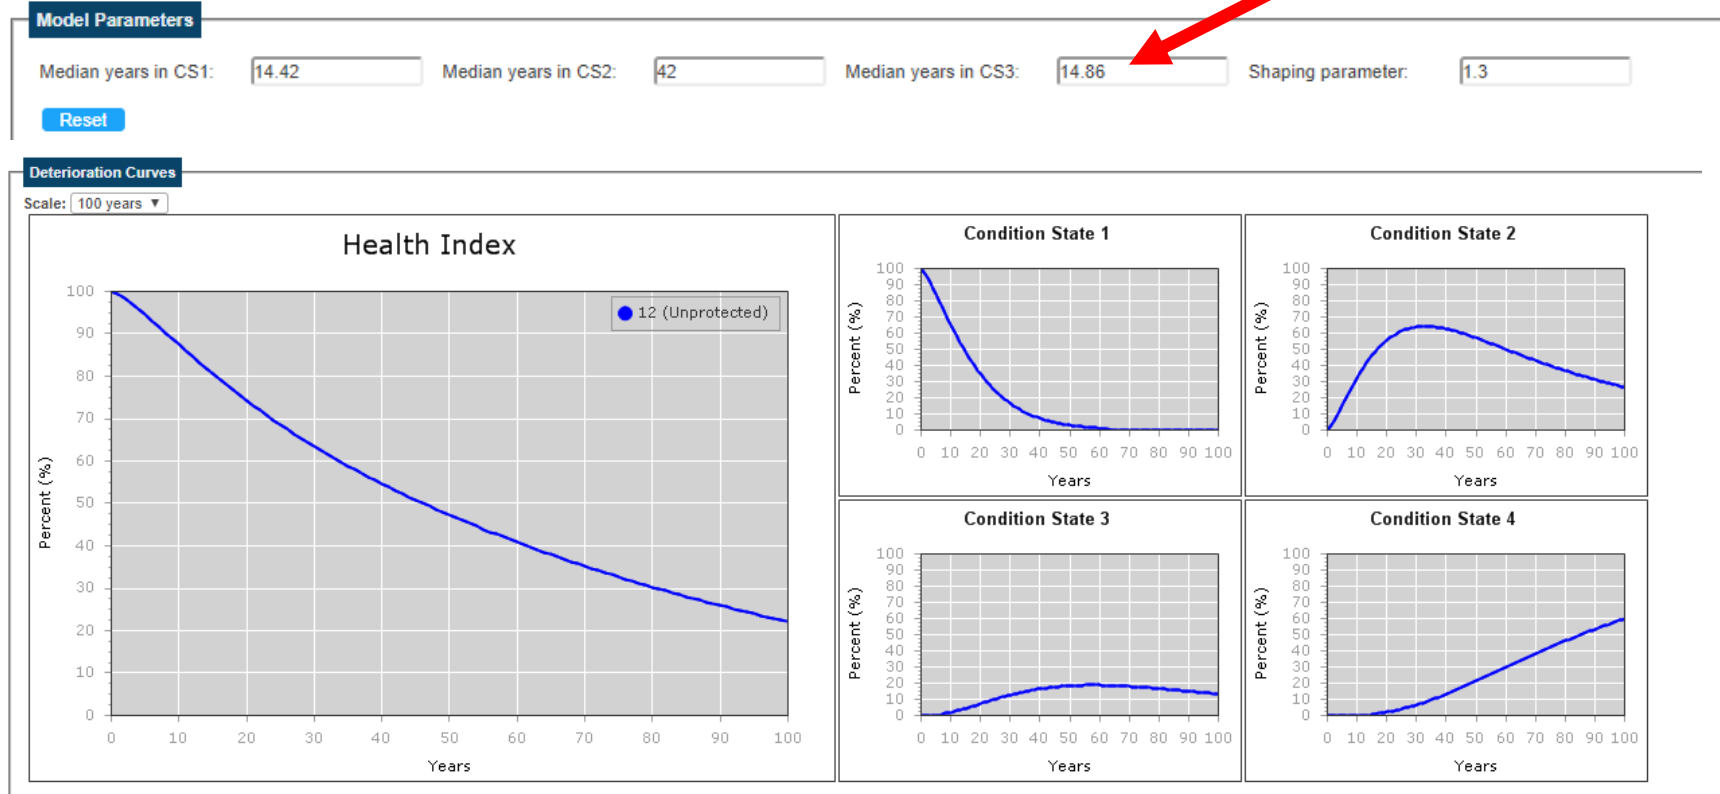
Model Parameters

Median years in CS1: 14.42

Median years in CS2: 42

Median years in CS3: 14.86

Shaping parameter: 1.3

Reset

Deterioration Curves

Scale: 100 years ▼

Health Index

12 (Unprotected)

100
90
80
70
60
50
40
30
20
10
0

Percent (%)

0 10 20 30 40 50 60 70 80 90 100

Years

Condition State 1

100 90 80 70 60 50 40 30 20 10 0

Percent (%)

0 10 20 30 40 50 60 70 80 90 100

Years

Condition State 2

100 90 80 70 60 50 40 30 20 10 0

Percent (%)

0 10 20 30 40 50 60 70 80 90 100

Years

Condition State 3

100 90 80 70 60 50 40 30 20 10 0

Percent (%)

0 10 20 30 40 50 60 70 80 90 100

Years

Condition State 4

100 90 80 70 60 50 40 30 20 10 0

Percent (%)

0 10 20 30 40 50 60 70 80 90 100

Years